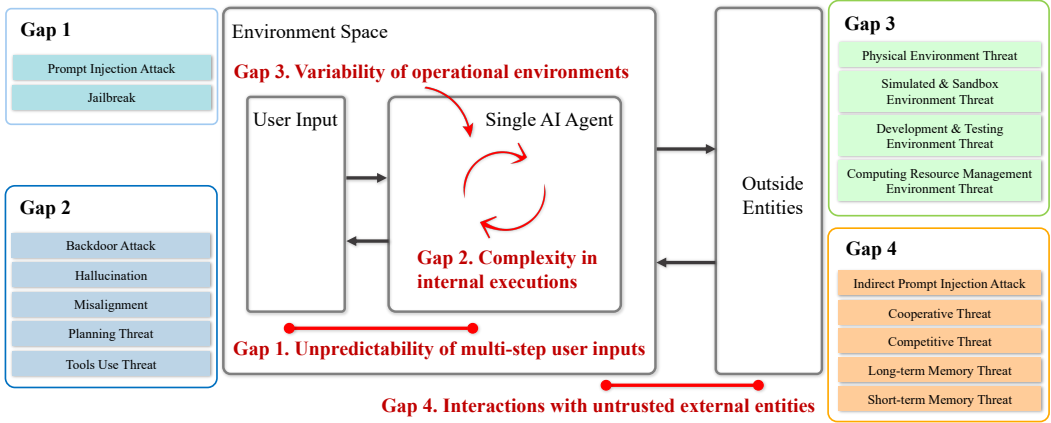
Gap 1

Prompt Injection Attack

Jailbreak

Gap 2

Backdoor Attack

Hallucination

Misalignment

Planning Threat

Tools Use Threat

Environment Space

Gap 3. Variability of operational environments

User Input

Single AI Agent

Gap 2. Complexity in internal executions

Gap 1. Unpredictability of multi-step user inputs

Outside Entities

Gap 4. Interactions with untrusted external entities

Gap 3

Physical Environment Threat

Simulated & Sandbox Environment Threat

Development & Testing Environment Threat

Computing Resource Management Environment Threat

Gap 4

Indirect Prompt Injection Attack

Cooperative Threat

Competitive Threat

Long-term Memory Threat

Short-term Memory Threat